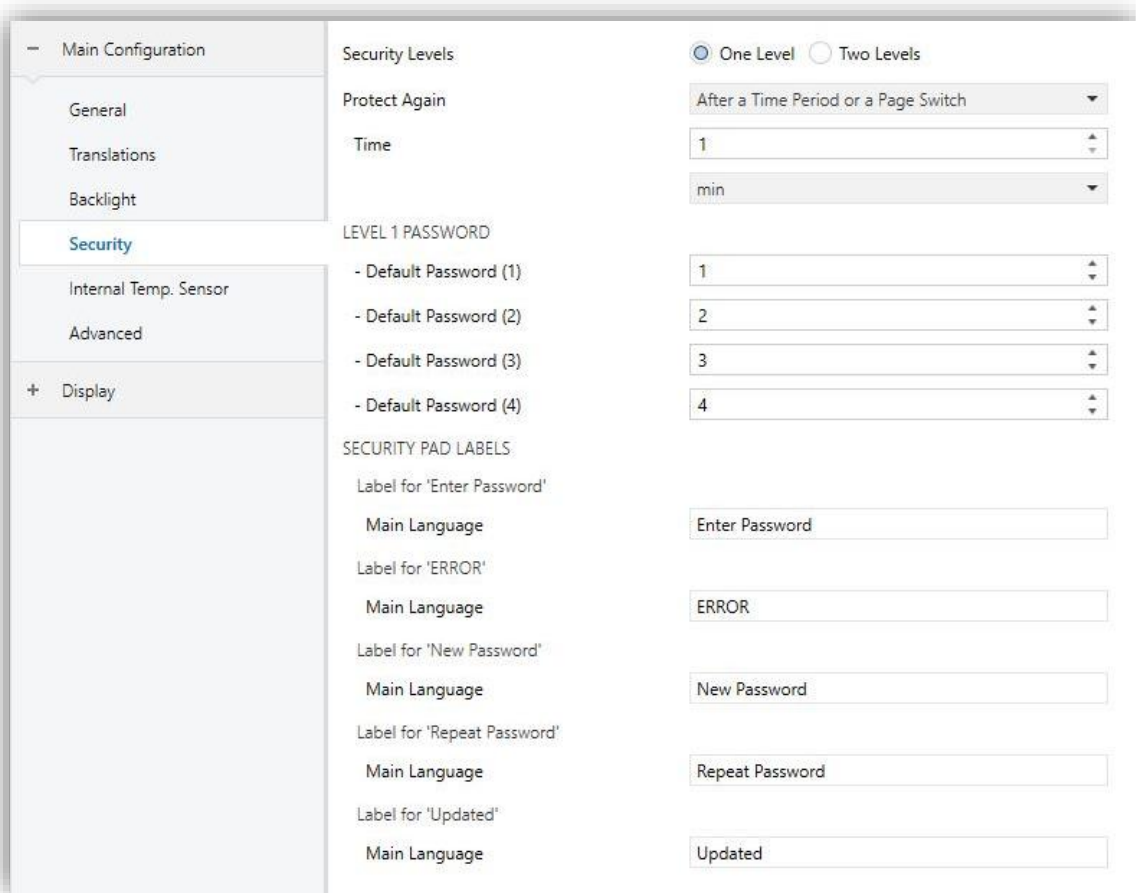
− Main Configuration

General

Translations

Backlight

Security

Internal Temp. Sensor

Advanced

+ Display

Security Levels | One Level | Two Levels

Protect Again | After a Time Period or a Page Switch

Time | 1

min

LEVEL 1 PASSWORD

- Default Password (1) | 1

- Default Password (2) | 2

- Default Password (3) | 3

- Default Password (4) | 4

SECURITY PAD LABELS

Label for 'Enter Password'

Main Language | Enter Password

Label for 'ERROR'

Main Language | ERROR

Label for 'New Password'

Main Language | New Password

Label for 'Repeat Password'

Main Language | Repeat Password

Label for 'Updated'

Main Language | Updated